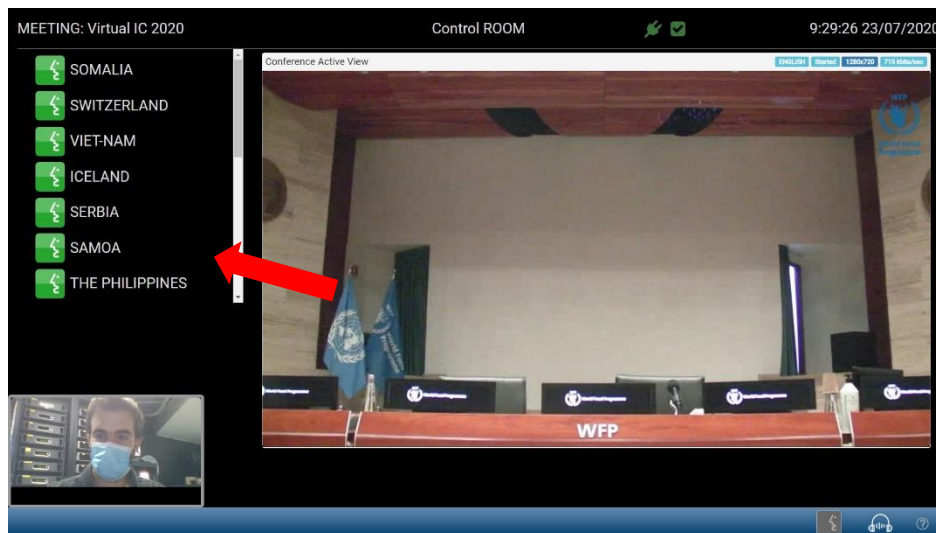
MEETING: Virtual IC 2020

Control ROOM

9:29:26 23/07/2020

SOMALIA

SWITZERLAND

VIET-NAM

ICELAND

SERBIA

SAMOA

THE PHILIPPINES

Conference Active View

ENGLISH Started 1280x720 715 kbits/sec

WFP

WFP